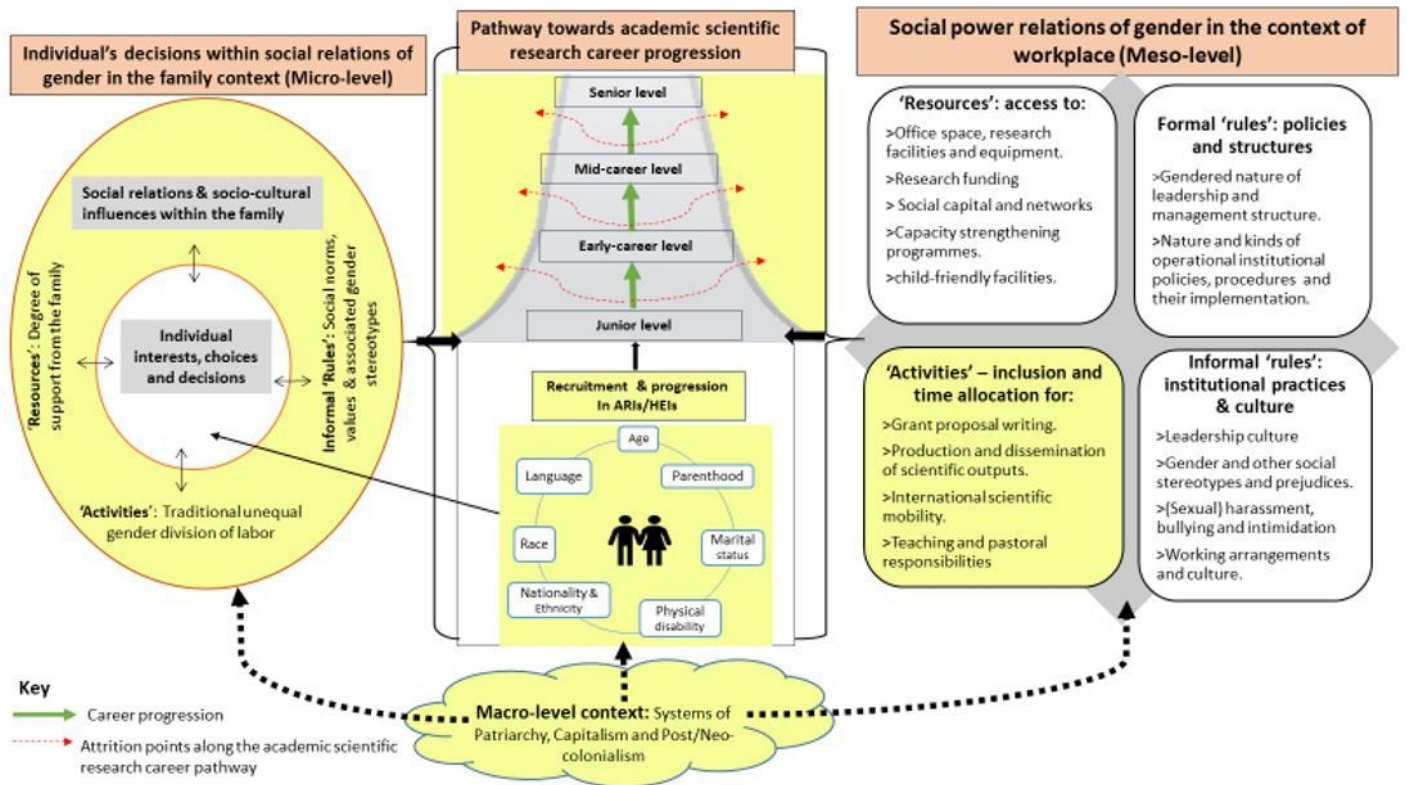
Individual's decisions within social relations of gender in the family context (Micro-level)

Social relations & socio-cultural influences within the family

'Resources': Degree of support from the family

Individual interests, choices and decisions

Informal 'Rules': Social norms, values & associated gender stereotypes

'Activities': Traditional unequal gender division of labor

Pathway towards academic scientific research career progression

Senior level

Mid-career level

Early-career level

Junior level

Recruitment & progression in ARIs/HEIs

Age

Language

Parenthood

Race

Marital status

Nationality & Ethnicity

Physical disability

Social power relations of gender in the context of workplace (Meso-level)

'Resources': access to:
>Office space, research facilities and equipment.
>Research funding
> Social capital and networks
>Capacity strengthening programmes.
>child-friendly facilities.

Formal 'rules': policies and structures
>Gendered nature of leadership and management structure.
>Nature and kinds of operational institutional policies, procedures and their implementation.

'Activities' – inclusion and time allocation for:
>Grant proposal writing.
>Production and dissemination of scientific outputs.
>International scientific mobility.
>Teaching and pastoral responsibilities

Informal 'rules': institutional practices & culture
>Leadership culture
>Gender and other social stereotypes and prejudices.
>(Sexual) harassment, bullying and intimidation
>Working arrangements and culture.

Key
Career progression
Attrition points along the academic scientific research career pathway

Macro-level context: Systems of Patriarchy, Capitalism and Post/Neo-colonialism